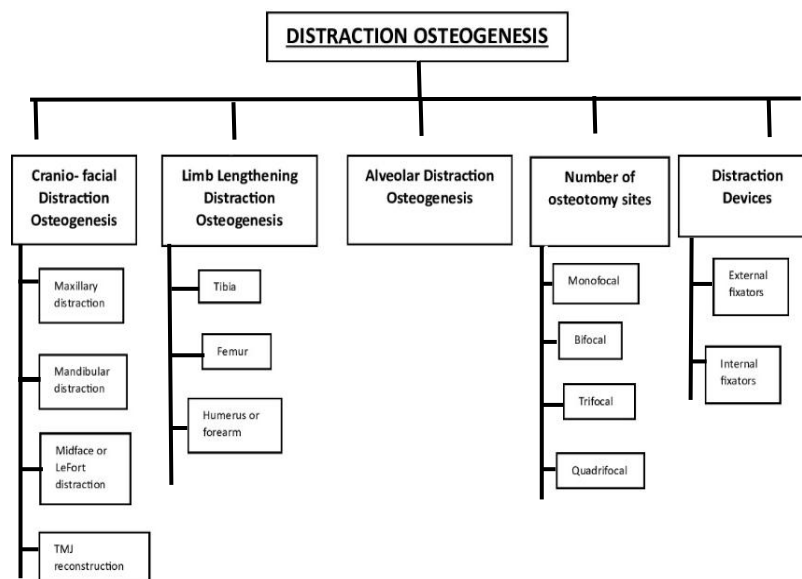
DISTRACTION OSTEOGENESIS

Cranio- facial Distraction Osteogenesis

Maxillary distraction

Mandibular distraction

Midface or LeFort distraction

TMJ reconstruction

Limb Lengthening Distraction Osteogenesis

Tibia

Femur

Humerus or forearm

Alveolar Distraction Osteogenesis

Number of osteotomy sites

Monofocal

Bifocal

Trifocal

Quadrifocal

Distraction Devices

External fixators

Internal fixators